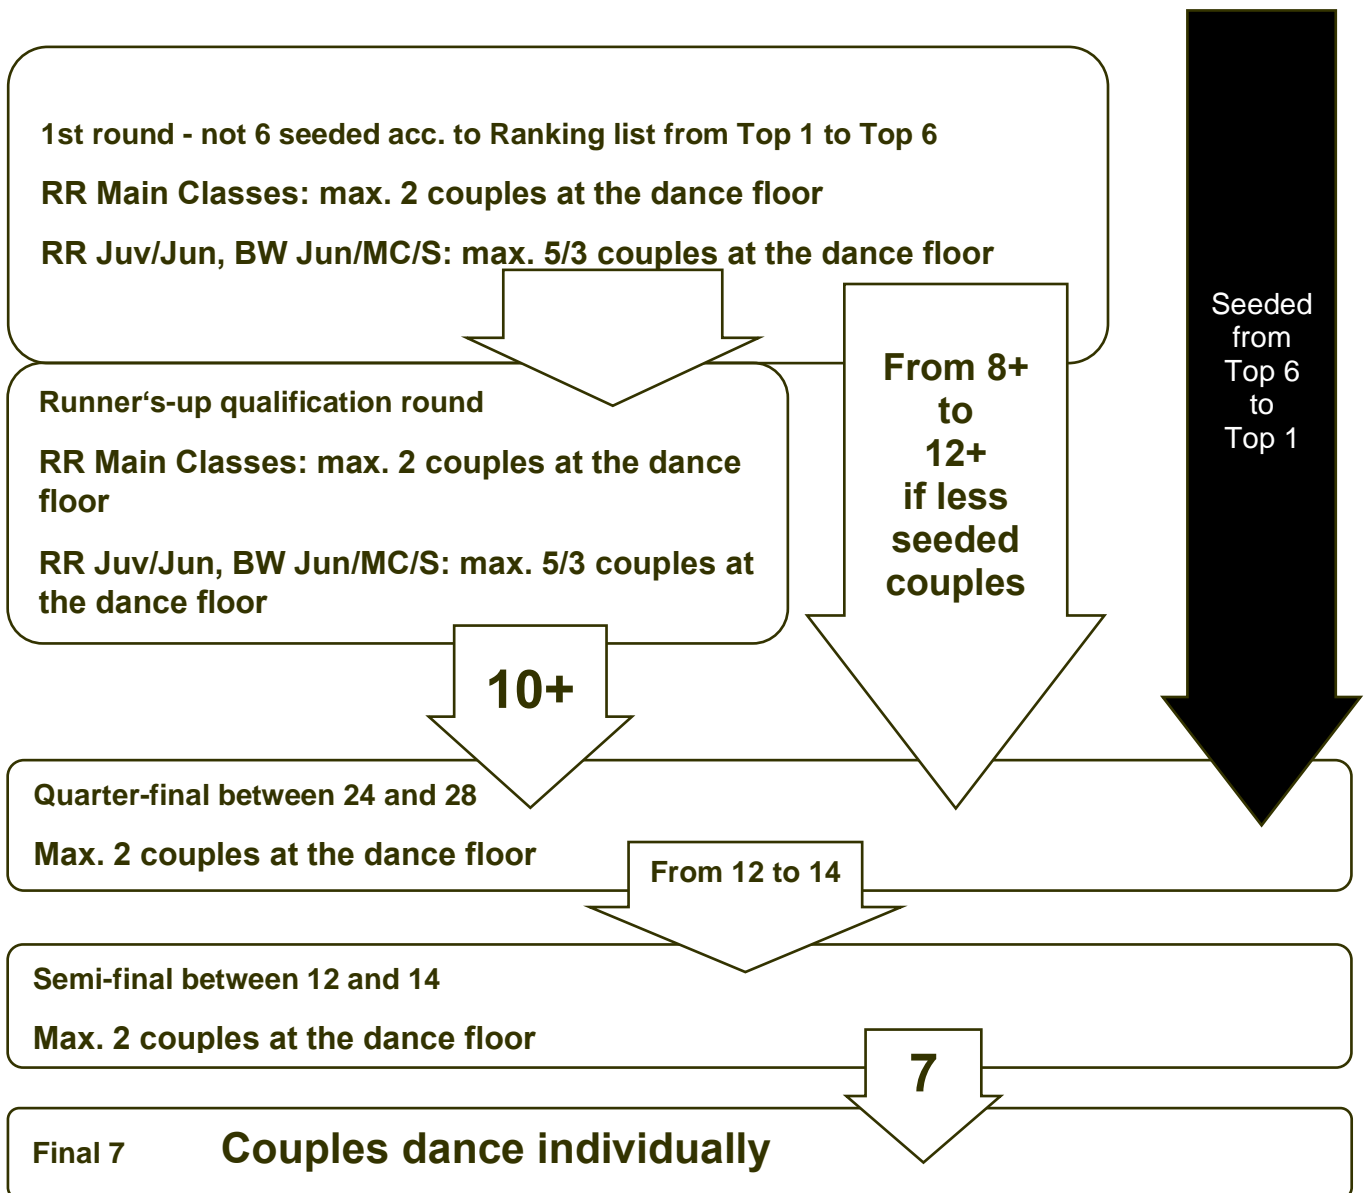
1st round - not 6 seeded acc. to Ranking list from Top 1 to Top 6

RR Main Classes: max. 2 couples at the dance floor

RR Juv/Jun, BW Jun/MC/S: max. 5/3 couples at the dance floor

Seeded from Top 6 to Top 1

From 8+ to 12+ if less seeded couples

Runner‘s-up qualification round

RR Main Classes: max. 2 couples at the dance floor

RR Juv/Jun, BW Jun/MC/S: max. 5/3 couples at the dance floor

10+

Quarter-final between 24 and 28

Max. 2 couples at the dance floor

From 12 to 14

Semi-final between 12 and 14

Max. 2 couples at the dance floor

7

Final 7 Couples dance individually